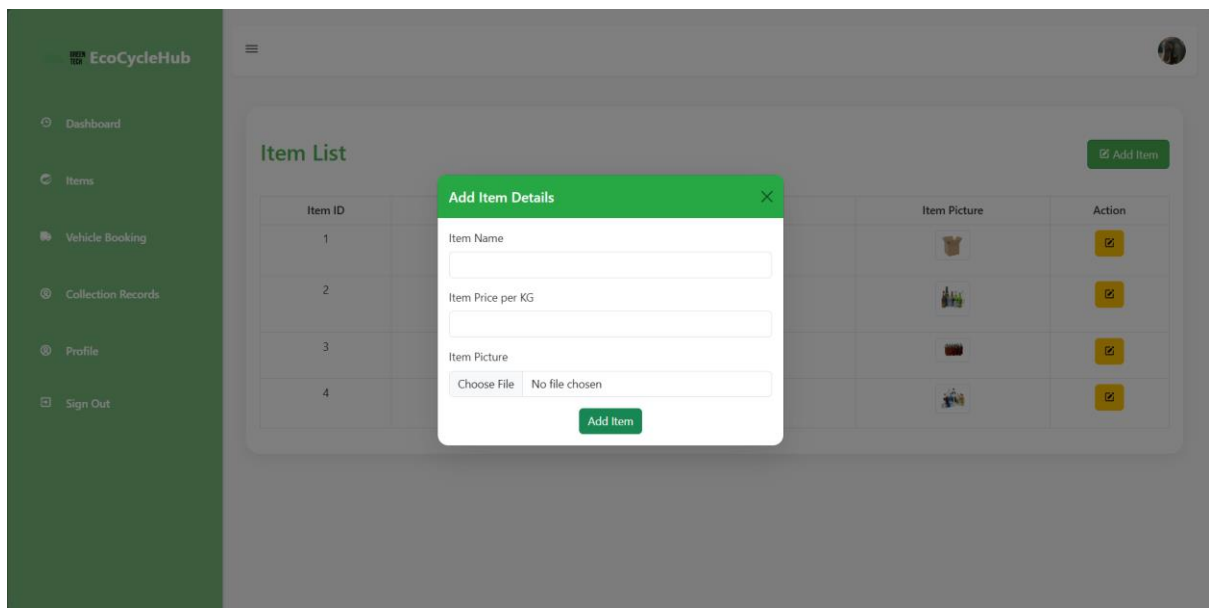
GREEN TECH EcoCycleHub

Dashboard

Items

Vehicle Booking

Collection Records

Profile

Sign Out

Item List

Add Item

| Item ID | Item Picture | Action |
|---|---|---|
| 1 | | |
| 2 | | |
| 3 | | |
| 4 | | |

Add Item Details

Item Name

Item Price per KG

Item Picture

Choose File No file chosen

Add Item